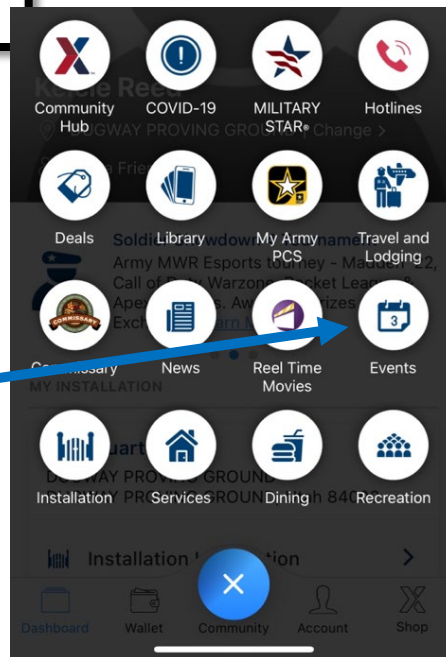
Community Hub
COVID-19
MILITARY STAR®
Hotlines
Kelcie Reed
DUGWAY PROVING GROUND Change >
Deals
Library
My Army PCS
Travel and Lodging
Soldier Showdown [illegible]
Army MWR Esports tourney - Madden 22, Call of Duty Warzone, Rocket League, Apex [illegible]. Aw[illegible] prizes Exch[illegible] Learn M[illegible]
Commissary
News
Reel Time Movies
Events
MY INSTALLATION
Installation
Services
Dining
Recreation
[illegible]uart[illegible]
DUGWAY PROVING GROUND
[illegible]Y PROVING GROUN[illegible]h 840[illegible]
Installation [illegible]tion >
Dashboard
Wallet
Community
Account
Shop